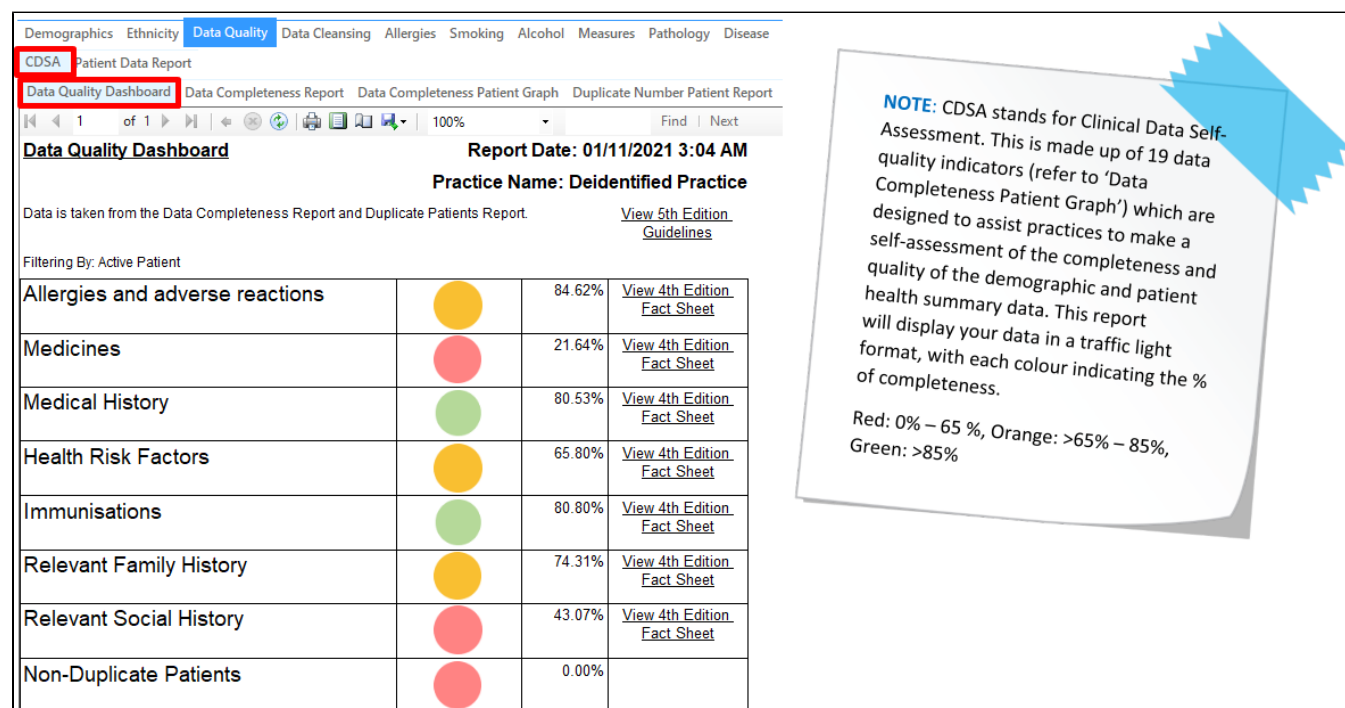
Demographics Ethnicity Data Quality Data Cleansing Allergies Smoking Alcohol Measures Pathology Disease

CDSA Patient Data Report

Data Quality Dashboard Data Completeness Report Data Completeness Patient Graph Duplicate Number Patient Report

1 of 1 100% Find | Next

Data Quality Dashboard

Report Date: 01/11/2021 3:04 AM

Practice Name: Deidentified Practice

Data is taken from the Data Completeness Report and Duplicate Patients Report.

View 5th Edition Guidelines

Filtering By: Active Patient

| | | | |
|---|---|---|---|
| Allergies and adverse reactions | | 84.62% | View 4th Edition Fact Sheet |
| Medicines | | 21.64% | View 4th Edition Fact Sheet |
| Medical History | | 80.53% | View 4th Edition Fact Sheet |
| Health Risk Factors | | 65.80% | View 4th Edition Fact Sheet |
| Immunisations | | 80.80% | View 4th Edition Fact Sheet |
| Relevant Family History | | 74.31% | View 4th Edition Fact Sheet |
| Relevant Social History | | 43.07% | View 4th Edition Fact Sheet |
| Non-Duplicate Patients | | 0.00% | |

NOTE: CDSA stands for Clinical Data Self-Assessment. This is made up of 19 data quality indicators (refer to 'Data Completeness Patient Graph') which are designed to assist practices to make a self-assessment of the completeness and quality of the demographic and patient health summary data. This report will display your data in a traffic light format, with each colour indicating the % of completeness.

Red: 0% – 65 %, Orange: >65% – 85%, Green: >85%